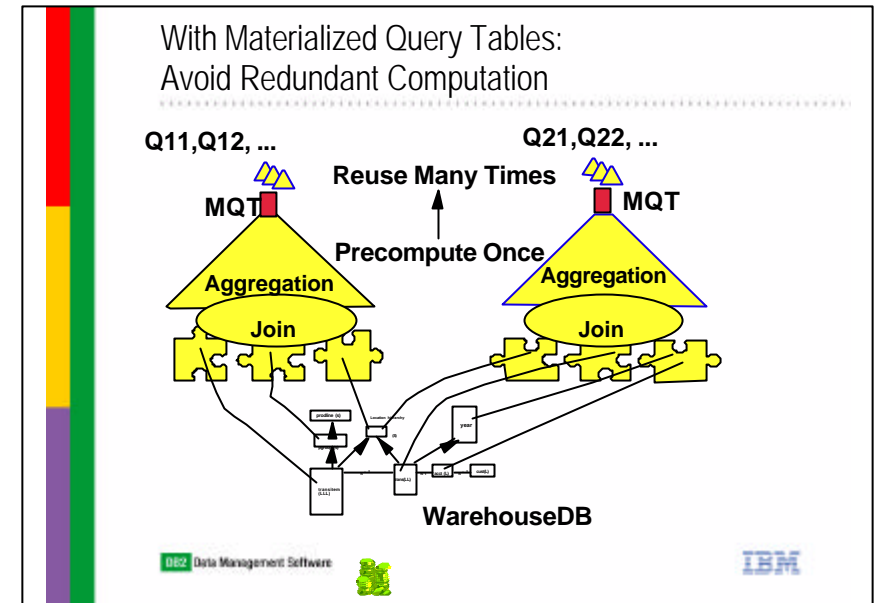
With Materialized Query Tables:
Avoid Redundant Computation

Q11,Q12, ...

Q21,Q22, ...

Reuse Many Times

MQT

MQT

Precompute Once

Aggregation

Aggregation

Join

Join

prodline (k)

Location hierarchy

year

transitem (LLL)

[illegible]

WarehouseDB

DB2 Data Management Software

IBM